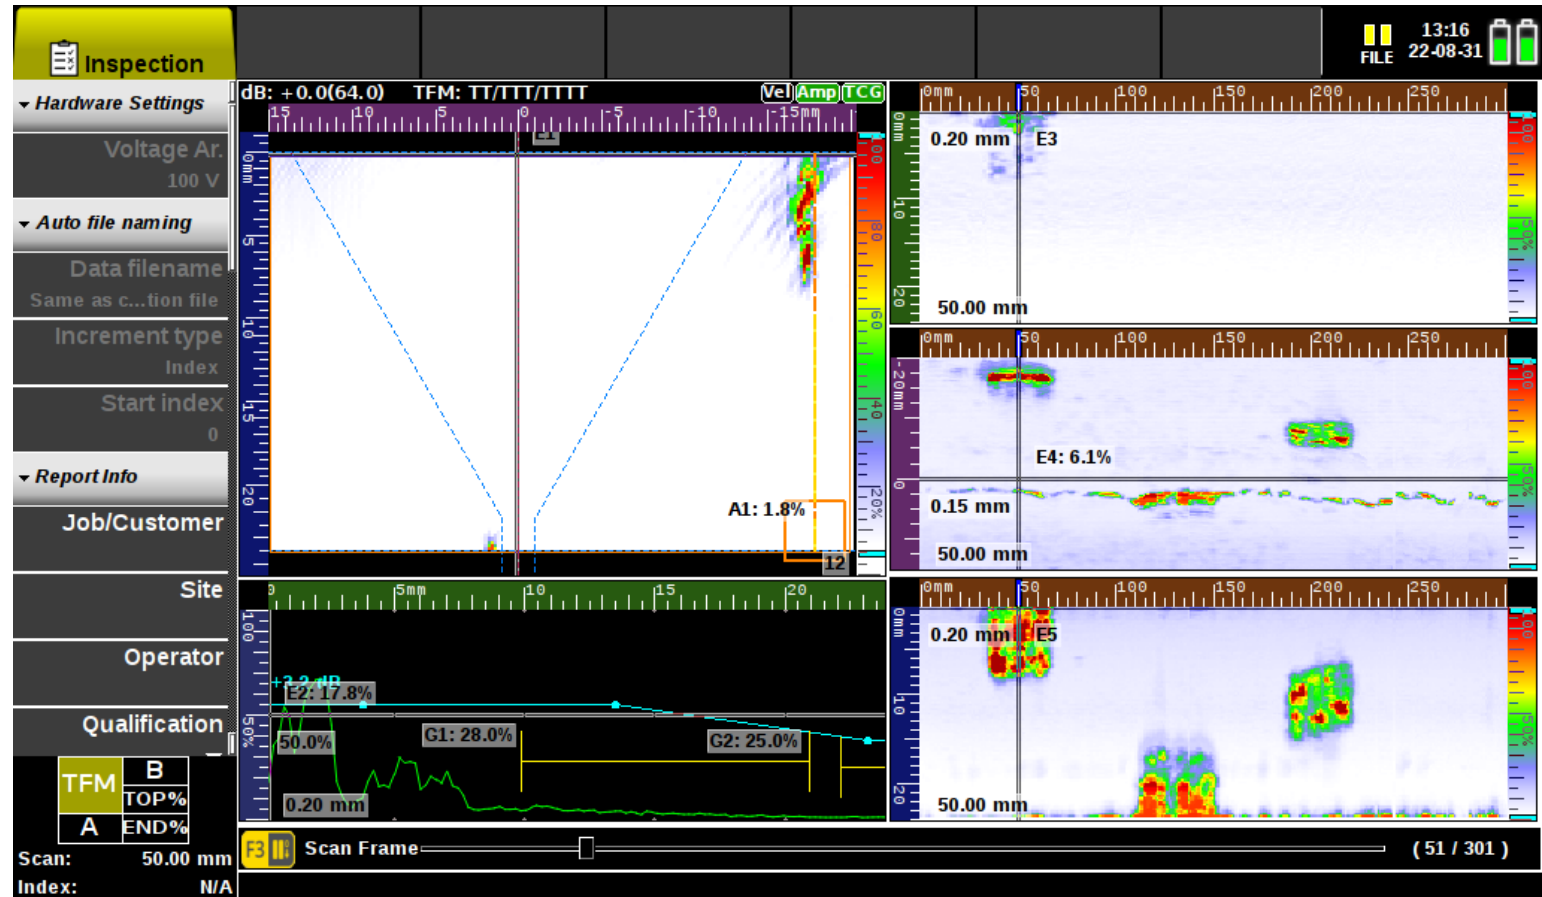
Inspection

FILE 13:16 22-08-31

Hardware Settings
Voltage Ar.
100 V
Auto file naming
Data filename
Same as c...tion file
Increment type
Index
Start index
0
Report Info
Job/Customer
Site
Operator
Qualification

| TFM | B |
|---|---|
| | TOP% |
| A | END% |

Scan: 50.00 mm
Index: N/A

dB: +0.0(64.0) TFM: TT/TTT/TTTT Vel Amp TCG

15 10 5 0 -5 -10 -15mm
0mm 5 10 15 20
100 80 60 40 20%
A1: 1.8%
12

0 5mm 10 15 20
100 50%
+2.2 dB
E2: 17.8%
50.0%
G1: 28.0%
G2: 25.0%
0.20 mm

0mm 50 100 150 200 250
0mm 10 20
0.20 mm E3
50.00 mm
100 50%

0mm 50 100 150 200 250
-20mm 0
E4: 6.1%
0.15 mm
50.00 mm
100 50%

0mm 50 100 150 200 250
0mm 10 20
0.20 mm E5
50.00 mm
100 50%

F3 Scan Frame ( 51 / 301 )